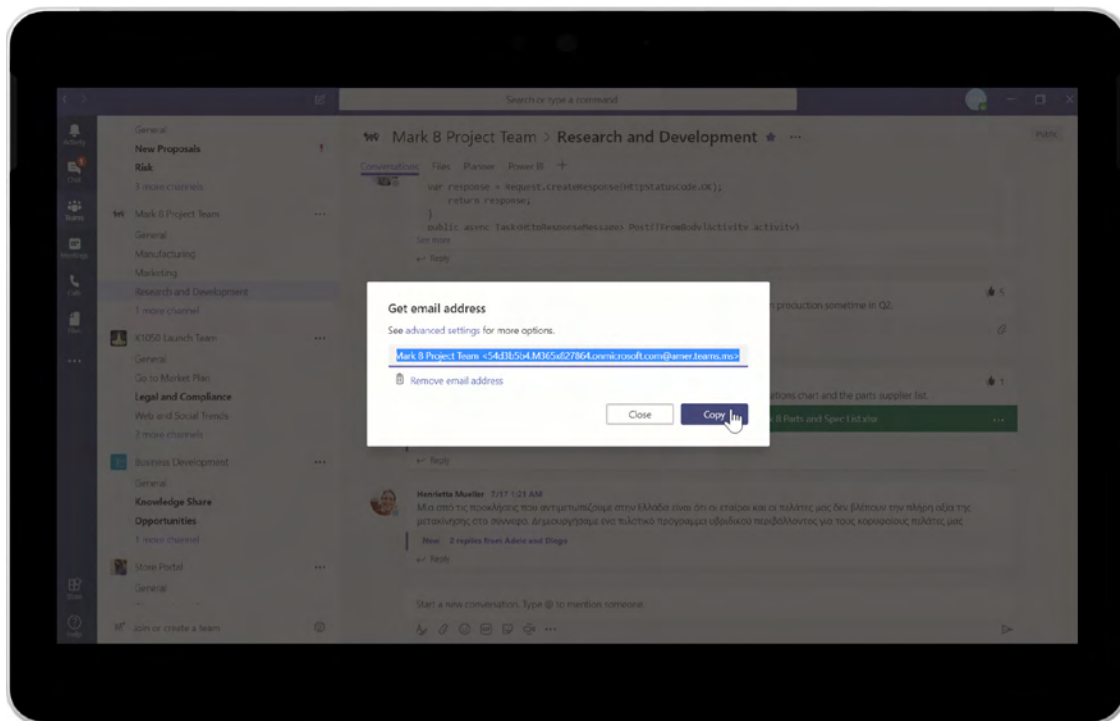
Search or type a command

Activity
Chat
Teams
Meetings
Calls
Files
...

General
New Proposals
Risk
3 more channels

Mark 8 Project Team
General
Manufacturing
Marketing
Research and Development
1 more channel

X1050 Launch Team
General
Go to Market Plan
Legal and Compliance
Web and Social Trends
3 more channels

Business Development
General
Knowledge Share
Opportunities
1 more channel

Store Portal
General

Join or create a team

Store
Help

Mark 8 Project Team > Research and Development

Public

Conversations Files Planner Power BI +

var response = Request.CreateResponse(HttpStatusCode.OK);
return response;
}
public async Task<HttpResponseMessage> Post([FromBody]Activity activity)
See more
Reply

production sometime in Q2.

ations chart and the parts supplier list.

8 Parts and Spec List.xlsx

Reply

Henriette Mueller 7/17 1:21 AM
Μια από τις προκλήσεις που αντιμετωπίζουμε στην Ελλάδα είναι ότι οι εταίροι και οι πελάτες μας δεν βλέπουν την πλήρη αξία της μετακίνησης στο σύννεφο. Δημιουργήσαμε ένα πιλοτικό πρόγραμμα υβριδικού περιβάλλοντος για τους καρασούς πελάτες μας
New 2 replies from Adele and Diego
Reply

Start a new conversation. Type @ to mention someone.

Get email address
See advanced settings for more options.
Mark 8 Project Team <54d3b5b4.M365x827864.onmicrosoft.com@amer.teams.ms>
Remove email address
Close
Copy